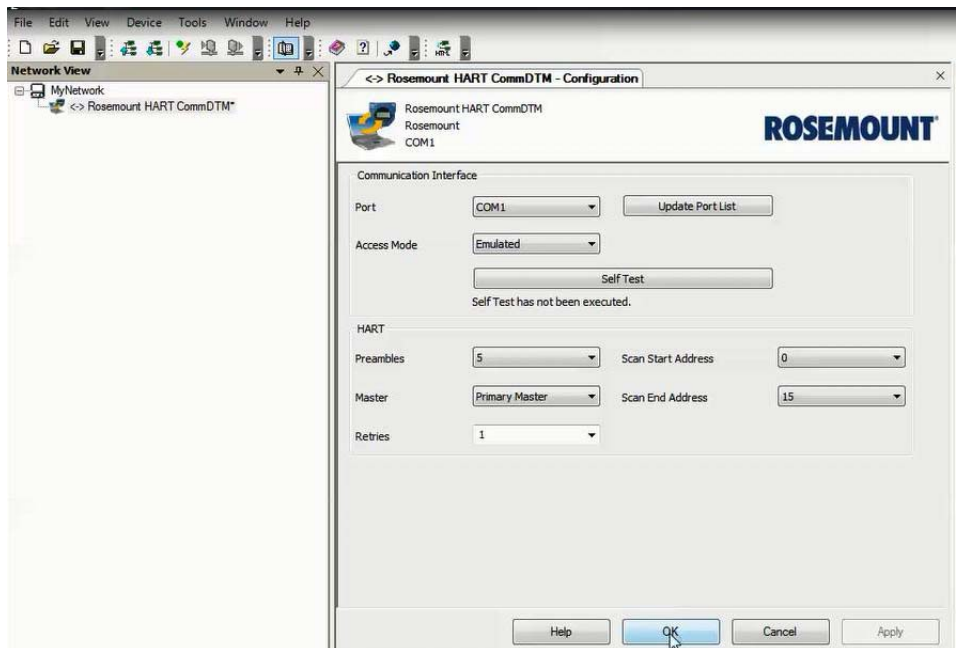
File Edit View Device Tools Window Help

Network View

MyNetwork

<-> Rosemount HART CommDTM*

<-> Rosemount HART CommDTM - Configuration

Rosemount HART CommDTM
Rosemount
COM1

ROSEMOUNT

Communication Interface

Port COM1 Update Port List

Access Mode Emulated

Self Test

Self Test has not been executed.

HART

Preambles 5 Scan Start Address 0

Master Primary Master Scan End Address 15

Retries 1

Help OK Cancel Apply